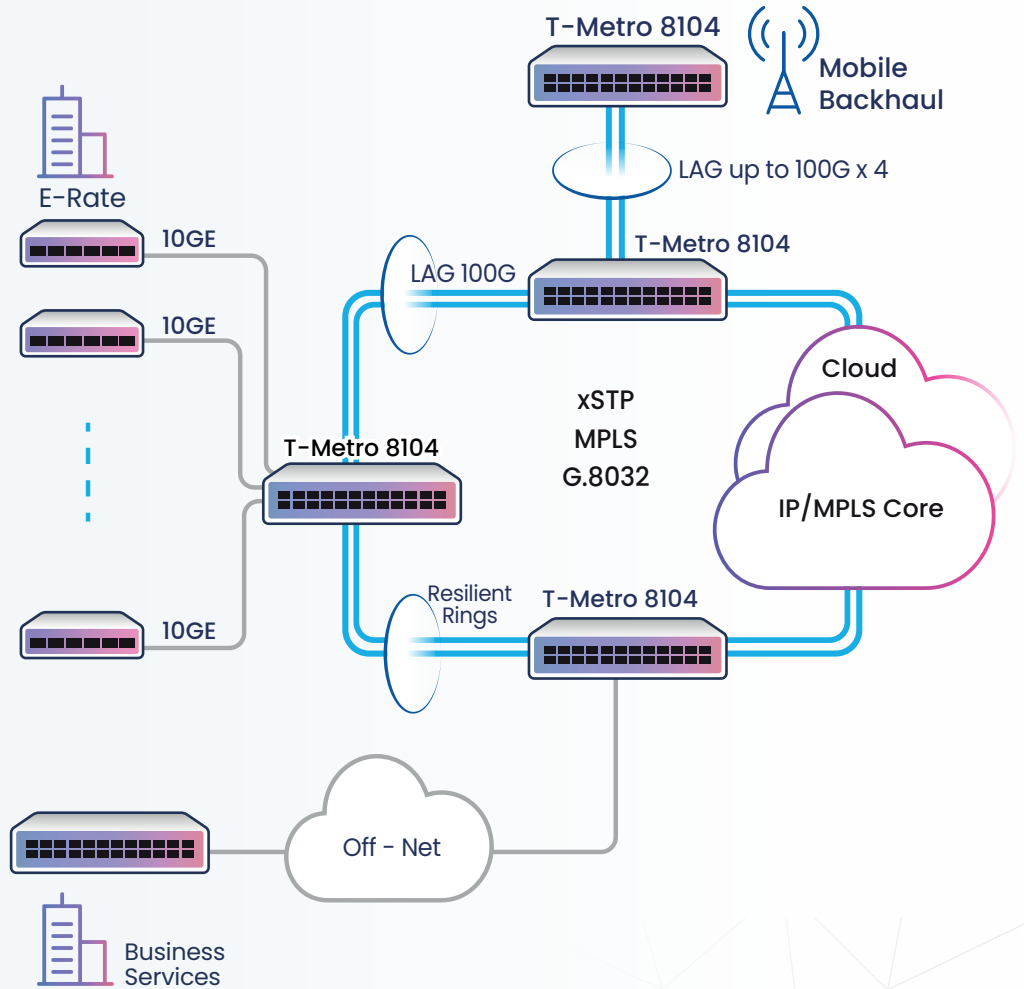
T-Metro 8104

Mobile Backhaul

E-Rate

LAG up to 100G x 4

10GE

T-Metro 8104

LAG 100G

10GE

Cloud

xSTP

MPLS

G.8032

T-Metro 8104

IP/MPLS Core

Resilient Rings

T-Metro 8104

10GE

Off - Net

Business Services